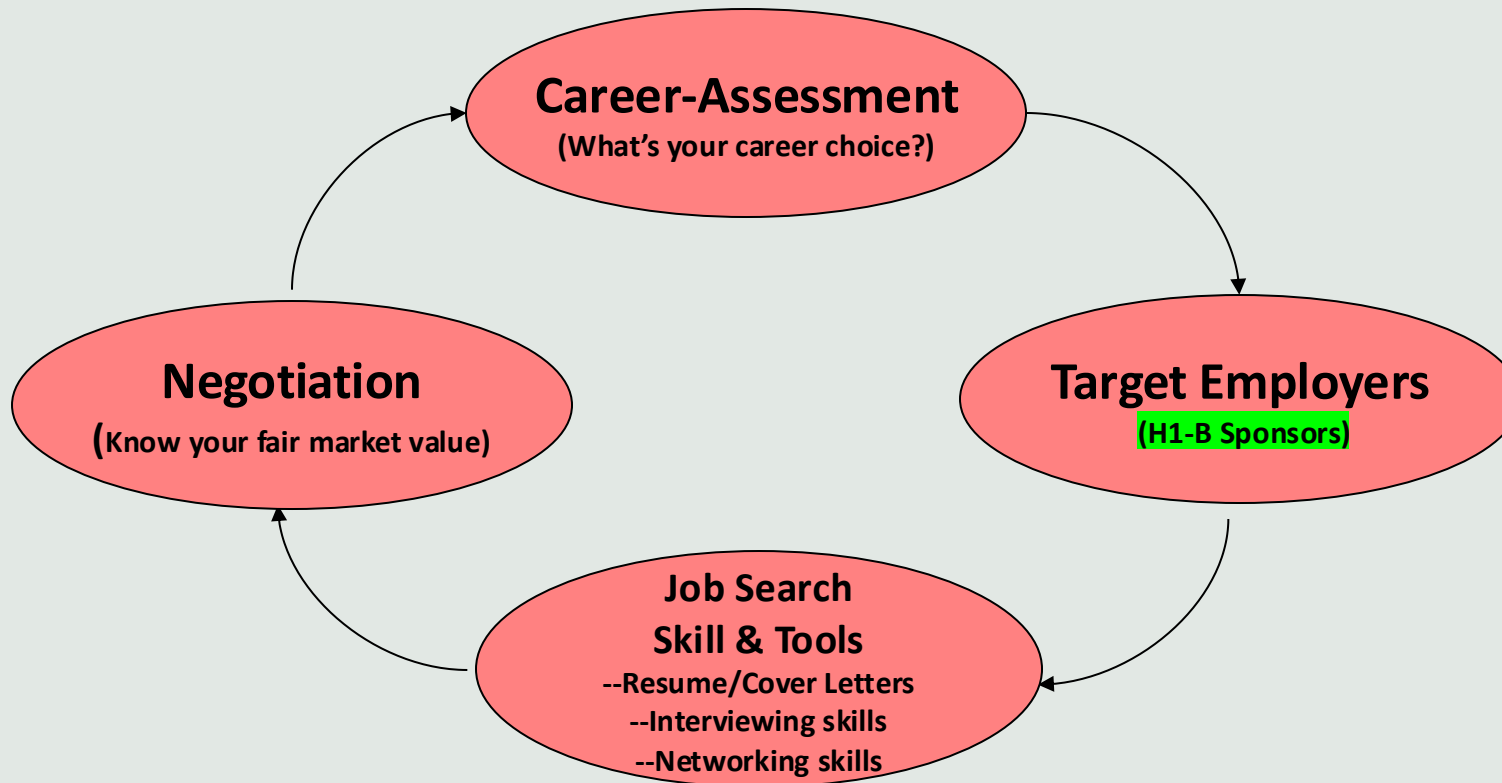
Career-Assessment
(What's your career choice?)

Target Employers
(H1-B Sponsors)

Job Search
Skill & Tools
--Resume/Cover Letters
--Interviewing skills
--Networking skills

Negotiation
(Know your fair market value)